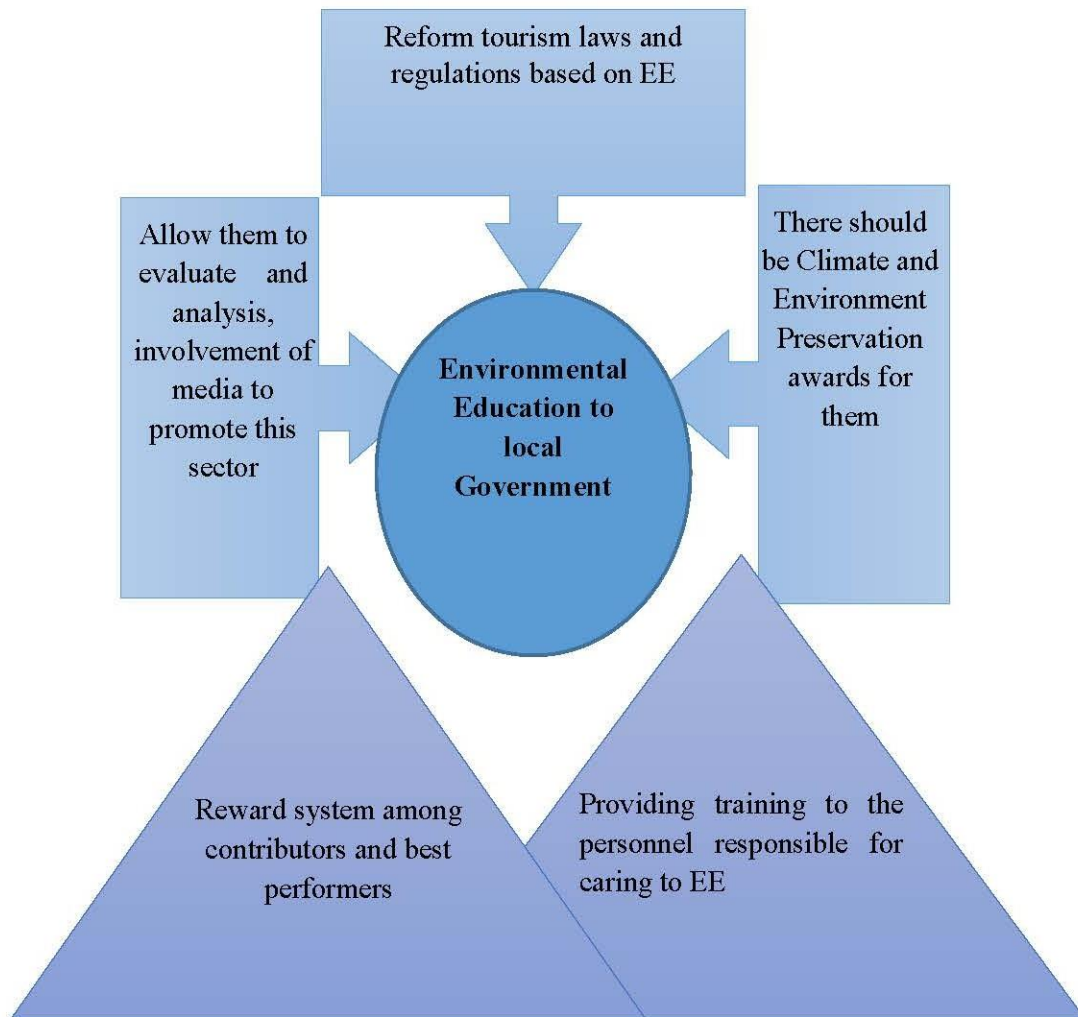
Reform tourism laws and regulations based on EE

Allow them to evaluate and analysis, involvement of media to promote this sector

Environmental Education to local Government

There should be Climate and Environment Preservation awards for them

Reward system among contributors and best performers

Providing training to the personnel responsible for caring to EE